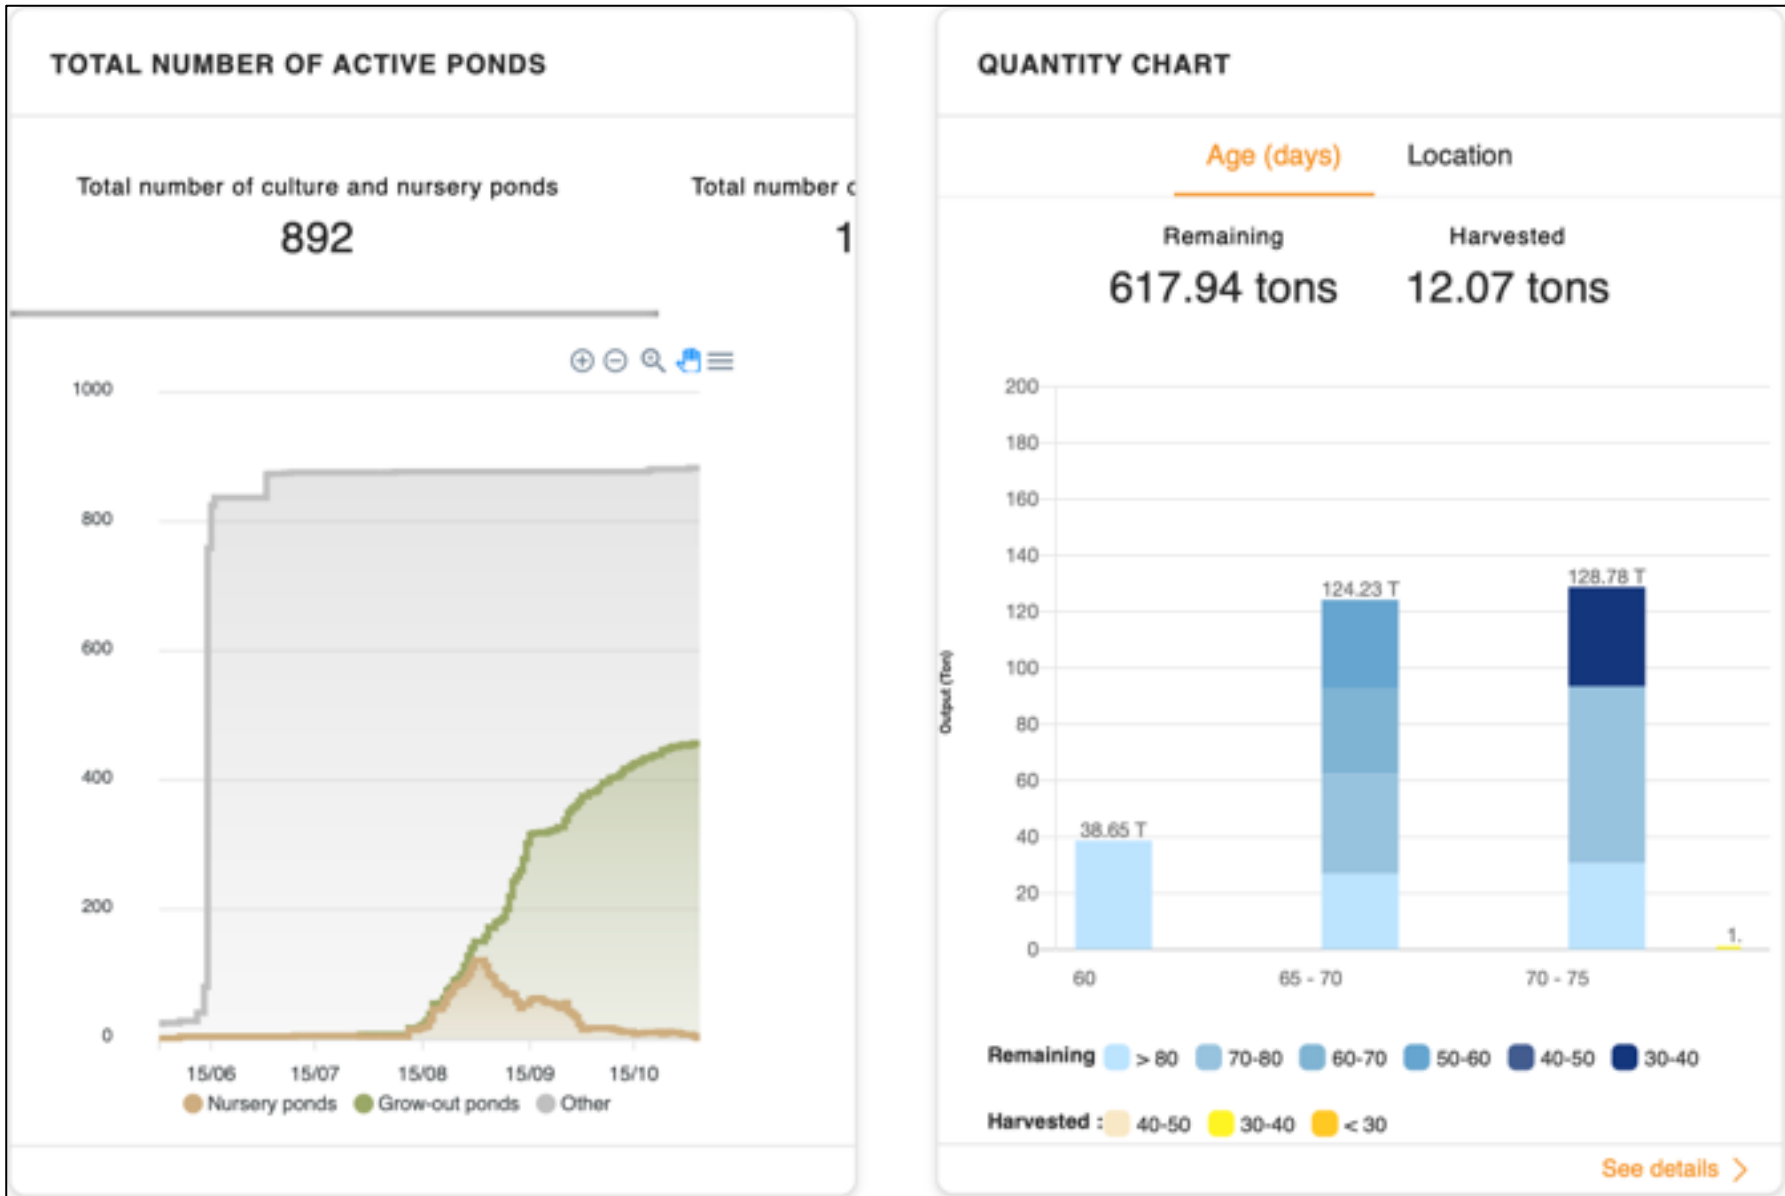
TOTAL NUMBER OF ACTIVE PONDS

Total number of culture and nursery ponds
892

Total number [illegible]
1

1000
800
600
400
200
0

15/06 15/07 15/08 15/09 15/10

Nursery ponds Grow-out ponds Other

QUANTITY CHART

Age (days) Location

Remaining
617.94 tons

Harvested
12.07 tons

200
180
160
140
120
100
80
60
40
20
0

Output (Ton)

38.65 T
124.23 T
128.78 T
1.

60 65 - 70 70 - 75

Remaining > 80 70-80 60-70 50-60 40-50 30-40

Harvested : 40-50 30-40 < 30

See details